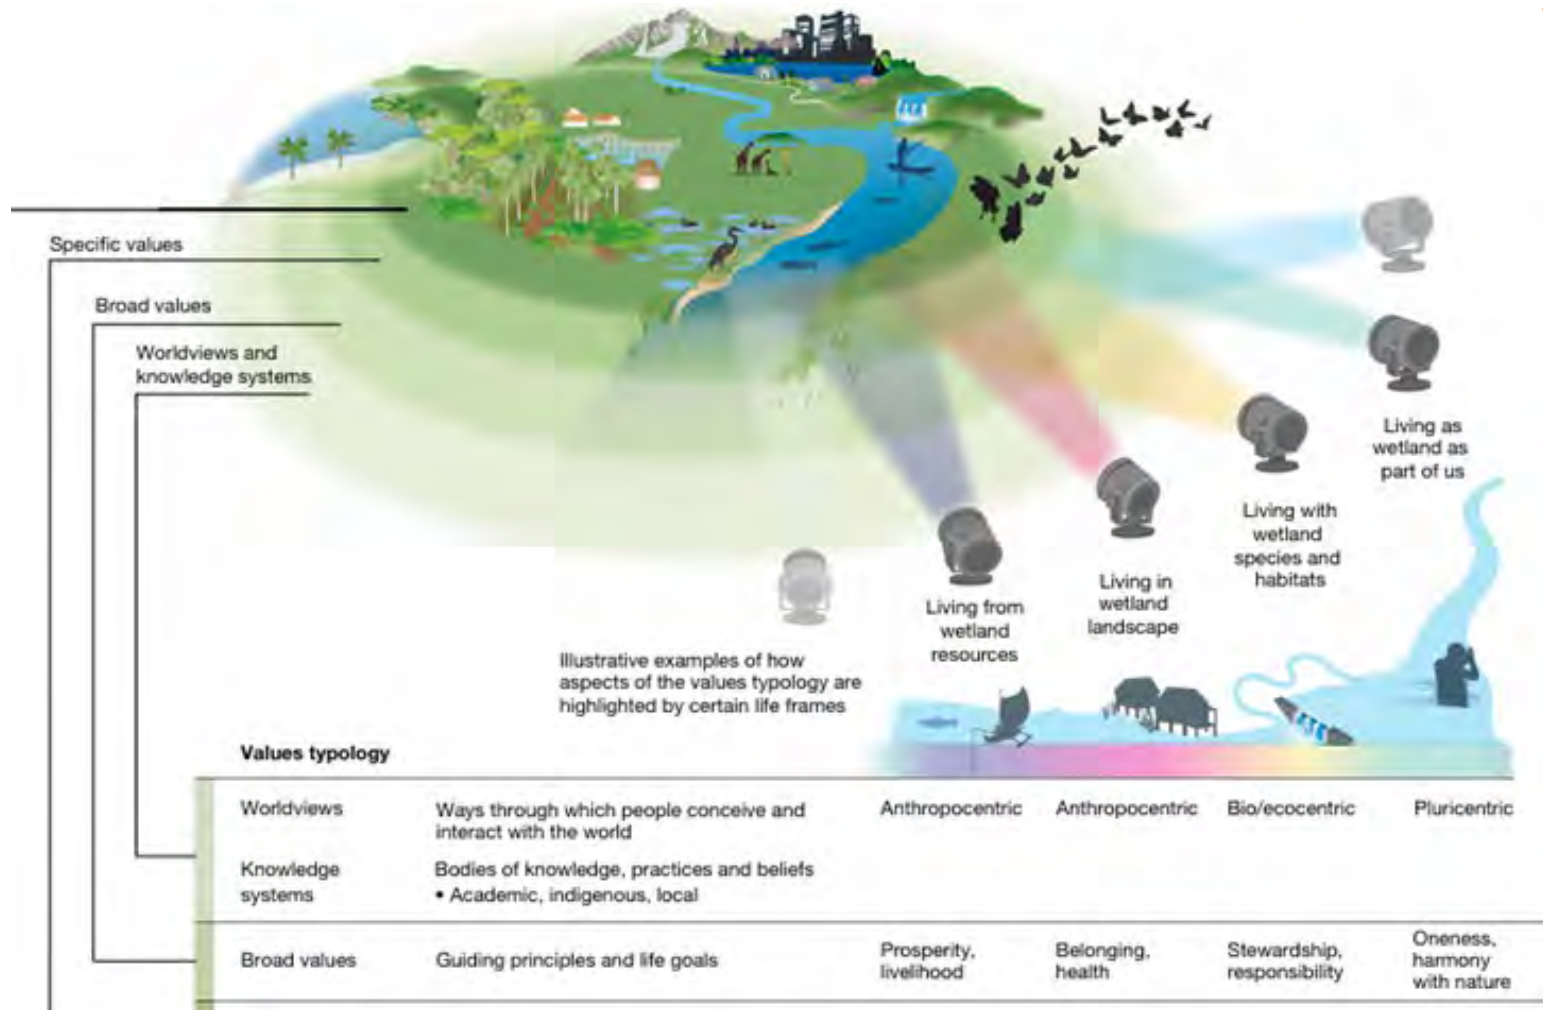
Specific values

Broad values

Worldviews and knowledge systems

Living as wetland as part of us

Living with wetland species and habitats

Living in wetland landscape

Living from wetland resources

Illustrative examples of how aspects of the values typology are highlighted by certain life frames

Values typology

| | | | | | |
|---|---|---|---|---|---|
| Worldviews | Ways through which people conceive and interact with the world | Anthropocentric | Anthropocentric | Bio/ecocentric | Pluricentric |
| Knowledge systems | Bodies of knowledge, practices and beliefs • Academic, indigenous, local | | | | |
| Broad values | Guiding principles and life goals | Prosperity, livelihood | Belonging, health | Stewardship, responsibility | Oneness, harmony with nature |